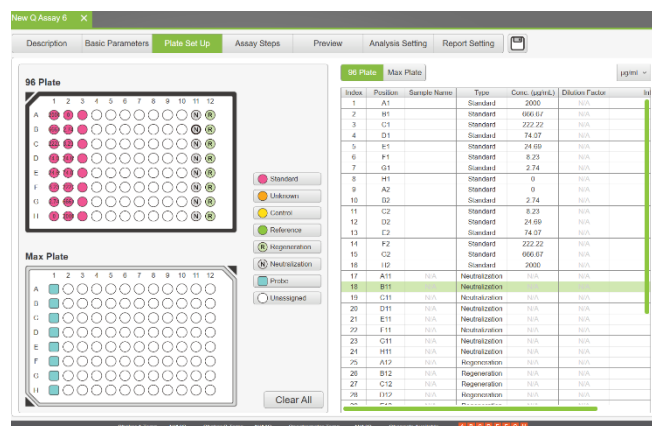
New Q Assay 6 ×

Description | Basic Parameters | Plate Set Up | Assay Steps | Preview | Analysis Setting | Report Setting

96 Plate

1 2 3 4 5 6 7 8 9 10 11 12
A B C D E F G H

N R

Standard
Unknown
Control
Reference
Regeneration
Neutralization
Probe
Unassigned

Max Plate

1 2 3 4 5 6 7 8 9 10 11 12
A B C D E F G H

Clear All

96 Plate | Max Plate | μg/ml

| Index | Position | Sample Name | Type | Conc. (μg/mL) | Dilution Factor |
|---|---|---|---|---|---|
| 1 | A1 | | Standard | 2000 | N/A |
| 2 | B1 | | Standard | 666.67 | N/A |
| 3 | C1 | | Standard | 222.22 | N/A |
| 4 | D1 | | Standard | 74.07 | N/A |
| 5 | E1 | | Standard | 24.69 | N/A |
| 6 | F1 | | Standard | 8.23 | N/A |
| 7 | G1 | | Standard | 2.74 | N/A |
| 8 | H1 | | Standard | 0 | N/A |
| 9 | A2 | | Standard | 0 | N/A |
| 10 | B2 | | Standard | 2.74 | N/A |
| 11 | C2 | | Standard | 8.23 | N/A |
| 12 | D2 | | Standard | 24.69 | N/A |
| 13 | E2 | | Standard | 74.07 | N/A |
| 14 | F2 | | Standard | 222.22 | N/A |
| 15 | G2 | | Standard | 666.67 | N/A |
| 16 | H2 | | Standard | 2000 | N/A |
| 17 | A11 | N/A | Neutralization | N/A | N/A |
| 18 | B11 | N/A | Neutralization | N/A | N/A |
| 19 | C11 | N/A | Neutralization | N/A | N/A |
| 20 | D11 | N/A | Neutralization | N/A | N/A |
| 21 | E11 | N/A | Neutralization | N/A | N/A |
| 22 | F11 | N/A | Neutralization | N/A | N/A |
| 23 | G11 | N/A | Neutralization | N/A | N/A |
| 24 | H11 | N/A | Neutralization | N/A | N/A |
| 25 | A12 | N/A | Regeneration | N/A | N/A |
| 26 | B12 | N/A | Regeneration | N/A | N/A |
| 27 | C12 | N/A | Regeneration | N/A | N/A |
| 28 | D12 | N/A | Regeneration | N/A | N/A |